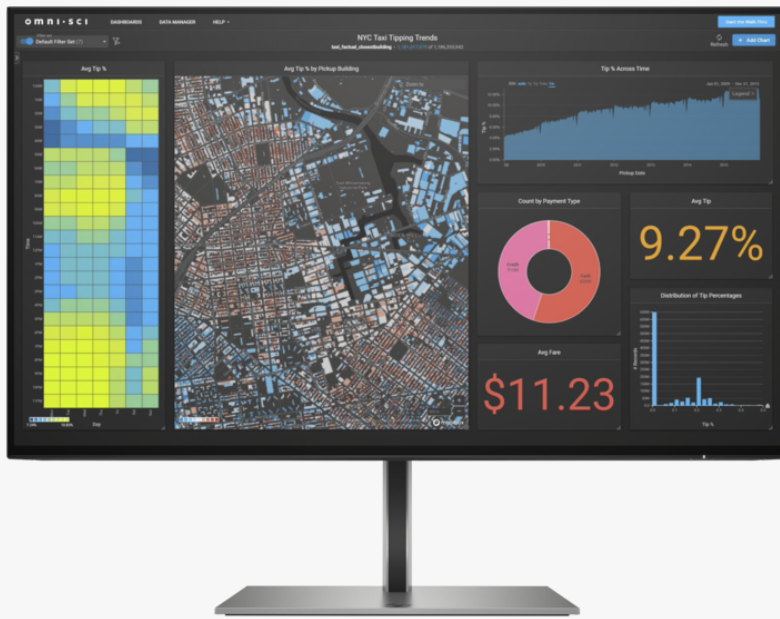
omni·sci DASHBOARDS DATA MANAGER HELP

Default Filter Set

NYC Taxi Tipping Trends

taxi_factual_closestbuilding

Refresh + Add Chart

Avg Tip %

Avg Tip % by Pickup Building

Tip % Across Time

Pickup Date

Count by Payment Type

Credit

Cash

Avg Tip

9.27%

Distribution of Tip Percentages

Avg Fare

$11.23

Tip %

Day